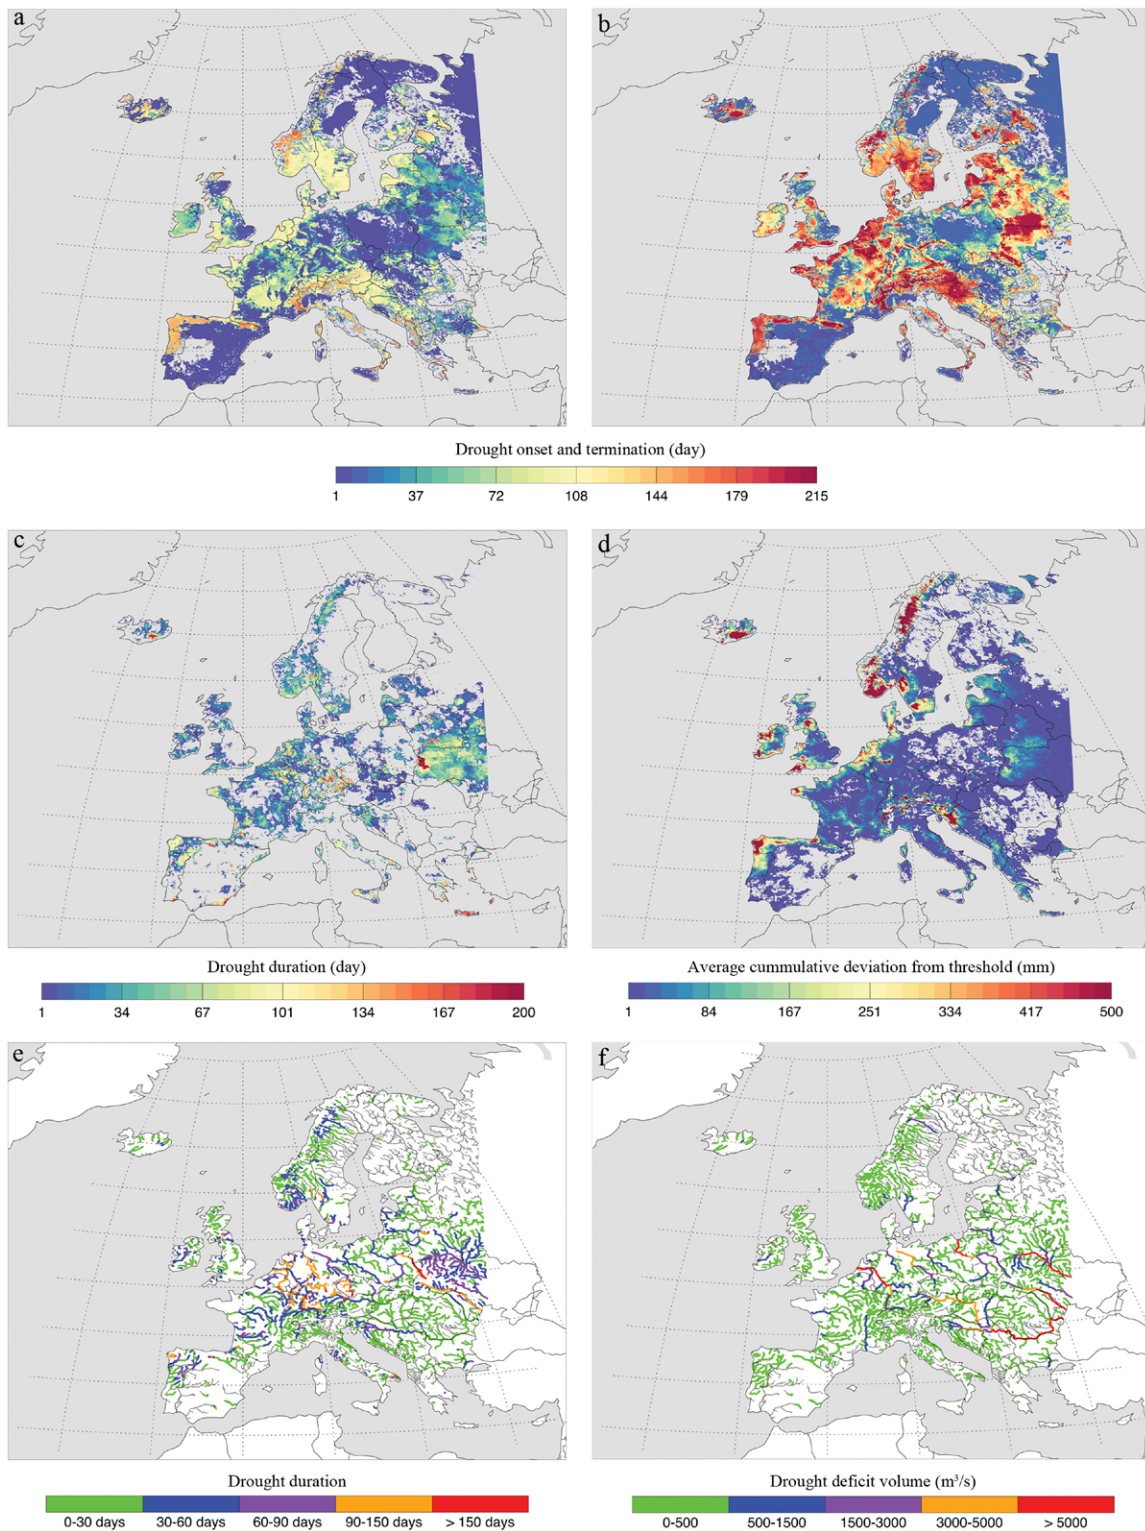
a

b

Drought onset and termination (day)

1 37 72 108 144 179 215

c

d

Drought duration (day)

1 34 67 101 134 167 200

Average cummulative deviation from threshold (mm)

1 84 167 251 334 417 500

e

f

Drought duration

0-30 days 30-60 days 60-90 days 90-150 days > 150 days

Drought deficit volume (m³/s)

0-500 500-1500 1500-3000 3000-5000 > 5000